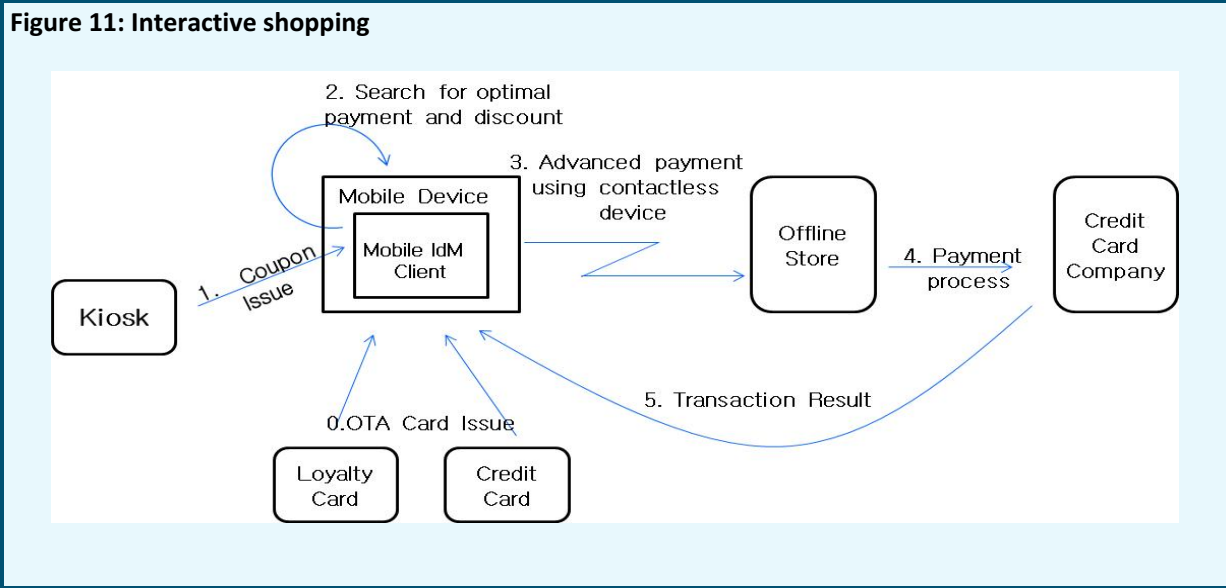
Figure 11: Interactive shopping

2. Search for optimal payment and discount

3. Advanced payment using contactless device

Mobile Device

Mobile IdM Client

1. Coupon Issue

Kiosk

Offline Store

4. Payment process

Credit Card Company

5. Transaction Result

0.OTA Card Issue

Loyalty Card

Credit Card